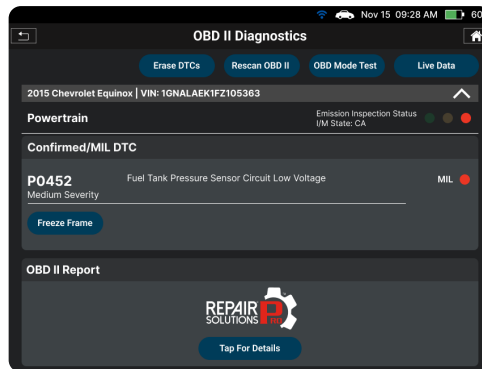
Nov 15 09:28 AM 60

OBD II Diagnostics

Erase DTCs
Rescan OBD II
OBD Mode Test
Live Data

2015 Chevrolet Equinox | VIN: 1GNALAEK1FZ105363

Powertrain
Emission Inspection Status
I/M State: CA

Confirmed/MIL DTC

P0452
Medium Severity
Fuel Tank Pressure Sensor Circuit Low Voltage
MIL

Freeze Frame

OBD II Report

REPAIR SOLUTIONS P

Tap For Details